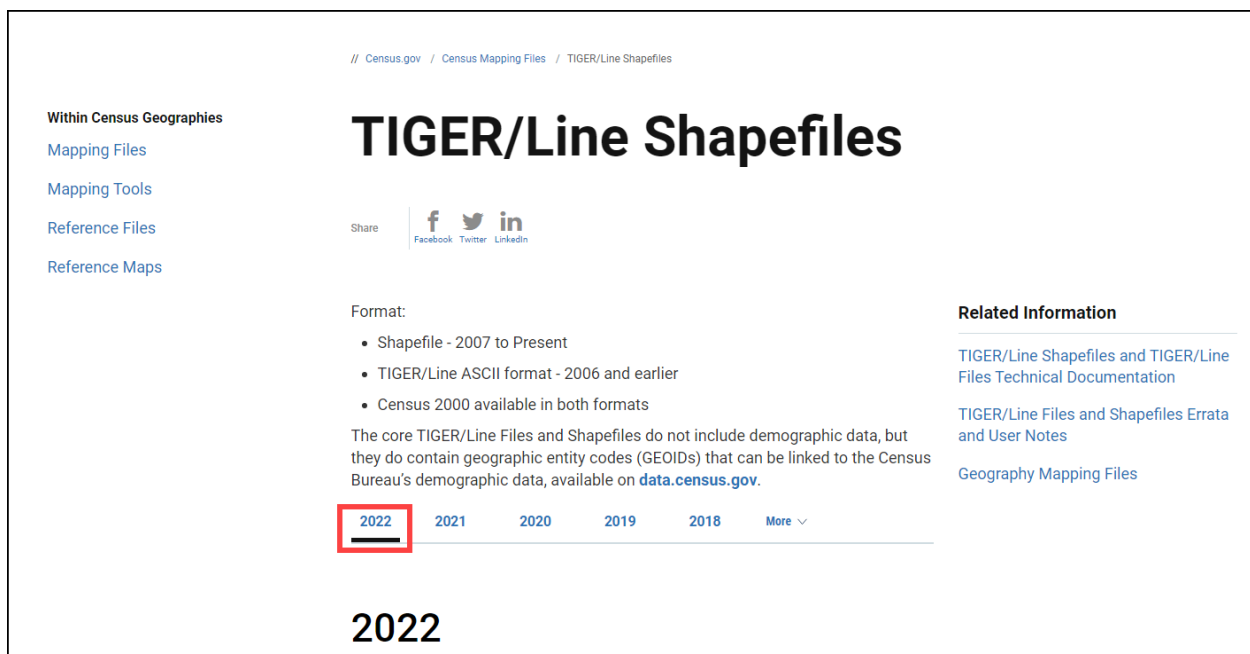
// Census.gov / Census Mapping Files / TIGER/Line Shapefiles

Within Census Geographies
Mapping Files
Mapping Tools
Reference Files
Reference Maps

TIGER/Line Shapefiles

Share
Facebook Twitter LinkedIn

Format:

- Shapefile - 2007 to Present
- TIGER/Line ASCII format - 2006 and earlier
- Census 2000 available in both formats

The core TIGER/Line Files and Shapefiles do not include demographic data, but they do contain geographic entity codes (GEOIDs) that can be linked to the Census Bureau's demographic data, available on data.census.gov.

2022 2021 2020 2019 2018 More

2022

Related Information

TIGER/Line Shapefiles and TIGER/Line Files Technical Documentation

TIGER/Line Files and Shapefiles Errata and User Notes

Geography Mapping Files